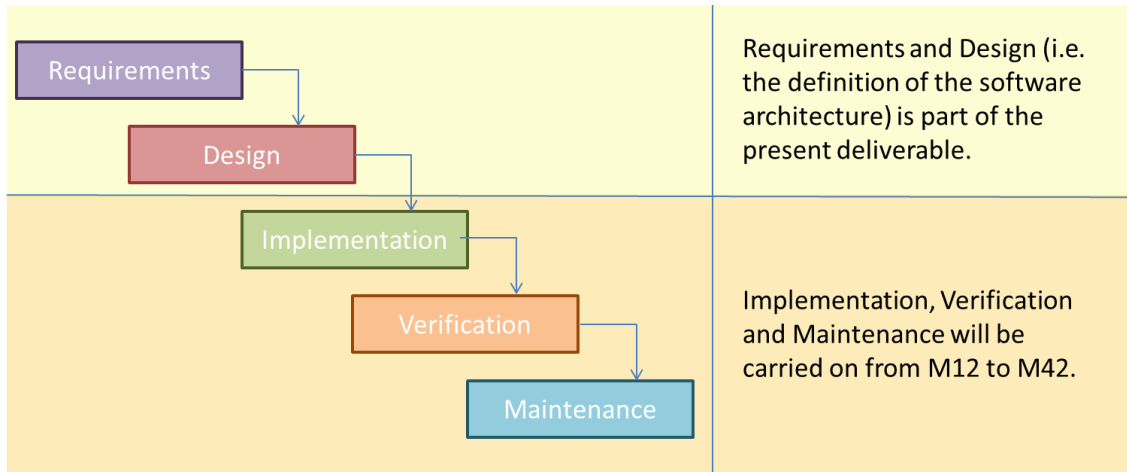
Requirements

Design

Requirements and Design (i.e. the definition of the software architecture) is part of the present deliverable.

Implementation

Verification

Maintenance

Implementation, Verification and Maintenance will be carried on from M12 to M42.